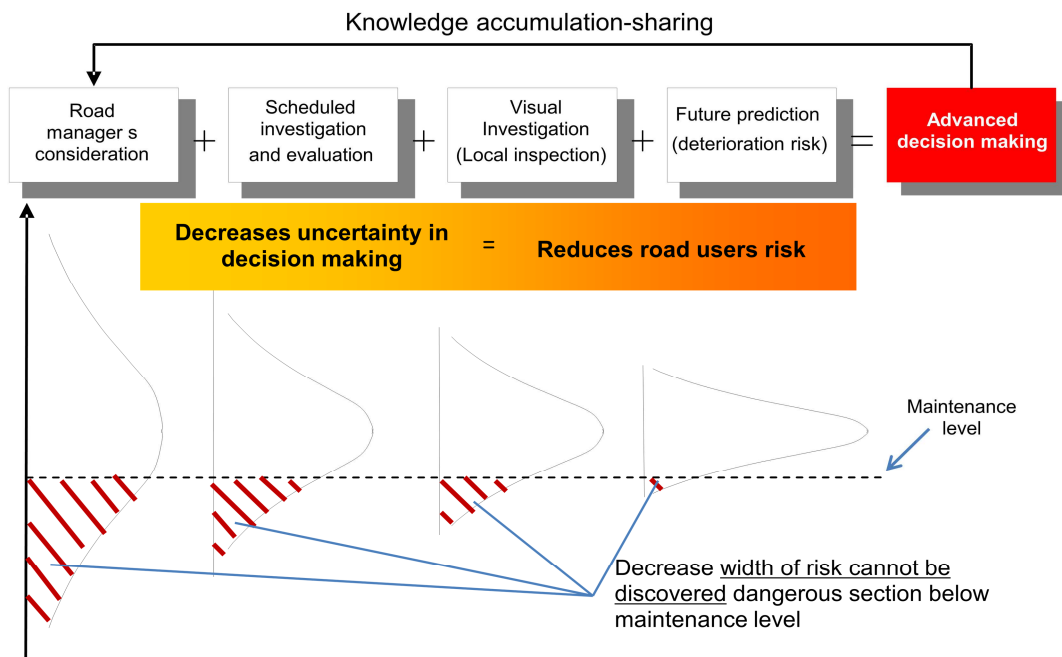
Knowledge accumulation-sharing

Road manager s consideration + Scheduled investigation and evaluation + Visual Investigation (Local inspection) + Future prediction (deterioration risk) = Advanced decision making

Decreases uncertainty in decision making = Reduces road users risk

Maintenance level

Decrease width of risk cannot be discovered dangerous section below maintenance level